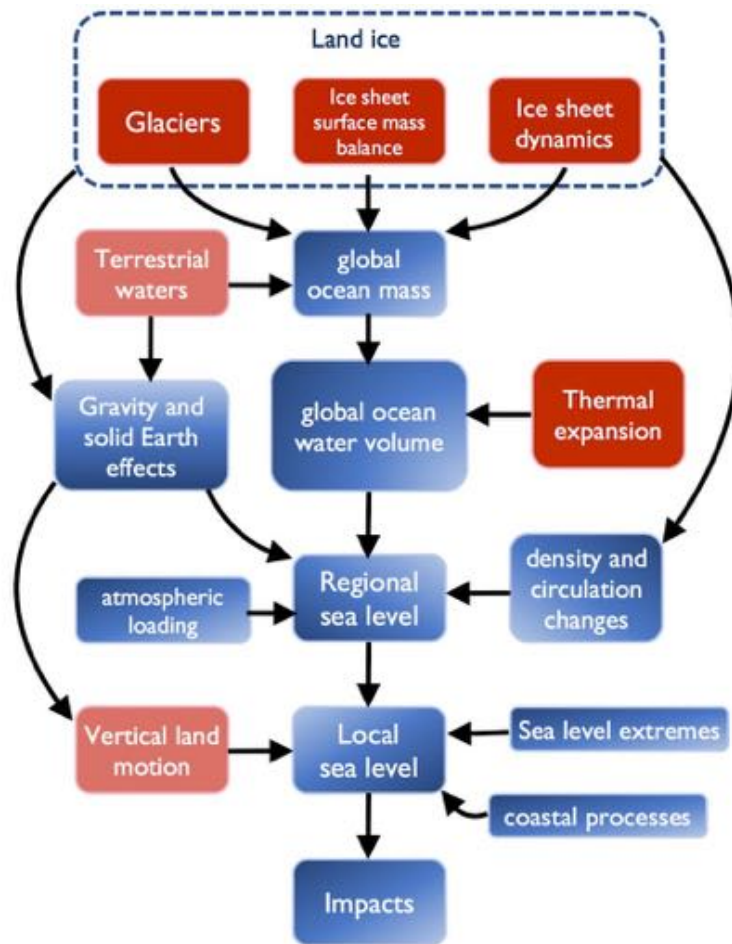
Land ice

Glaciers

Ice sheet surface mass balance

Ice sheet dynamics

Terrestrial waters

global ocean mass

Gravity and solid Earth effects

global ocean water volume

Thermal expansion

density and circulation changes

atmospheric loading

Regional sea level

Vertical land motion

Local sea level

Sea level extremes

coastal processes

Impacts